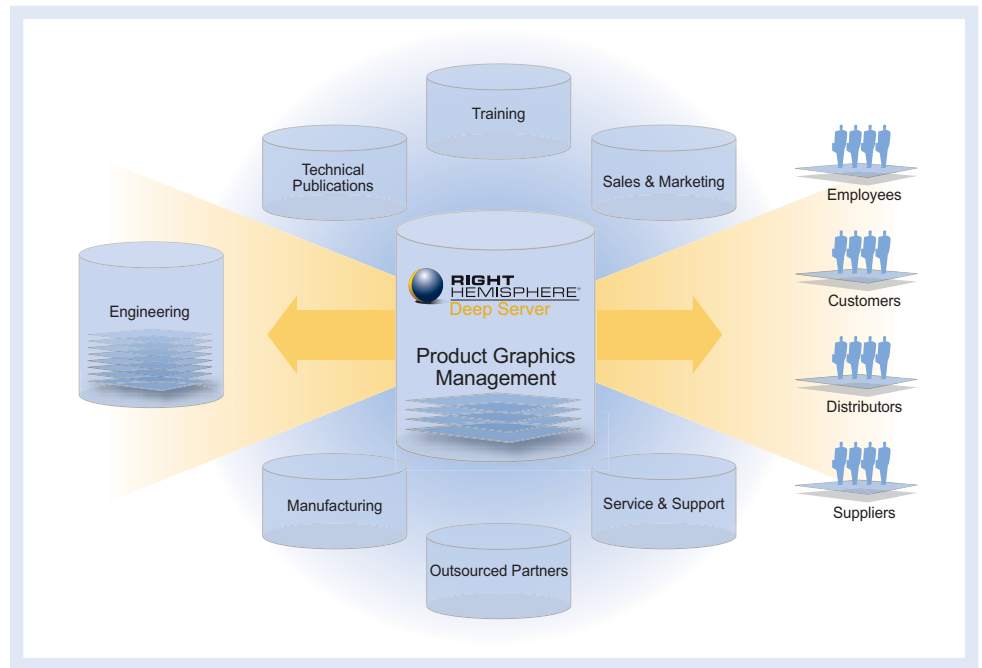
Training

Technical Publications

Sales & Marketing

Employees

Engineering

RIGHT HEMISPHERE®
Deep Server

Product Graphics Management

Customers

Distributors

Suppliers

Manufacturing

Service & Support

Outsourced Partners